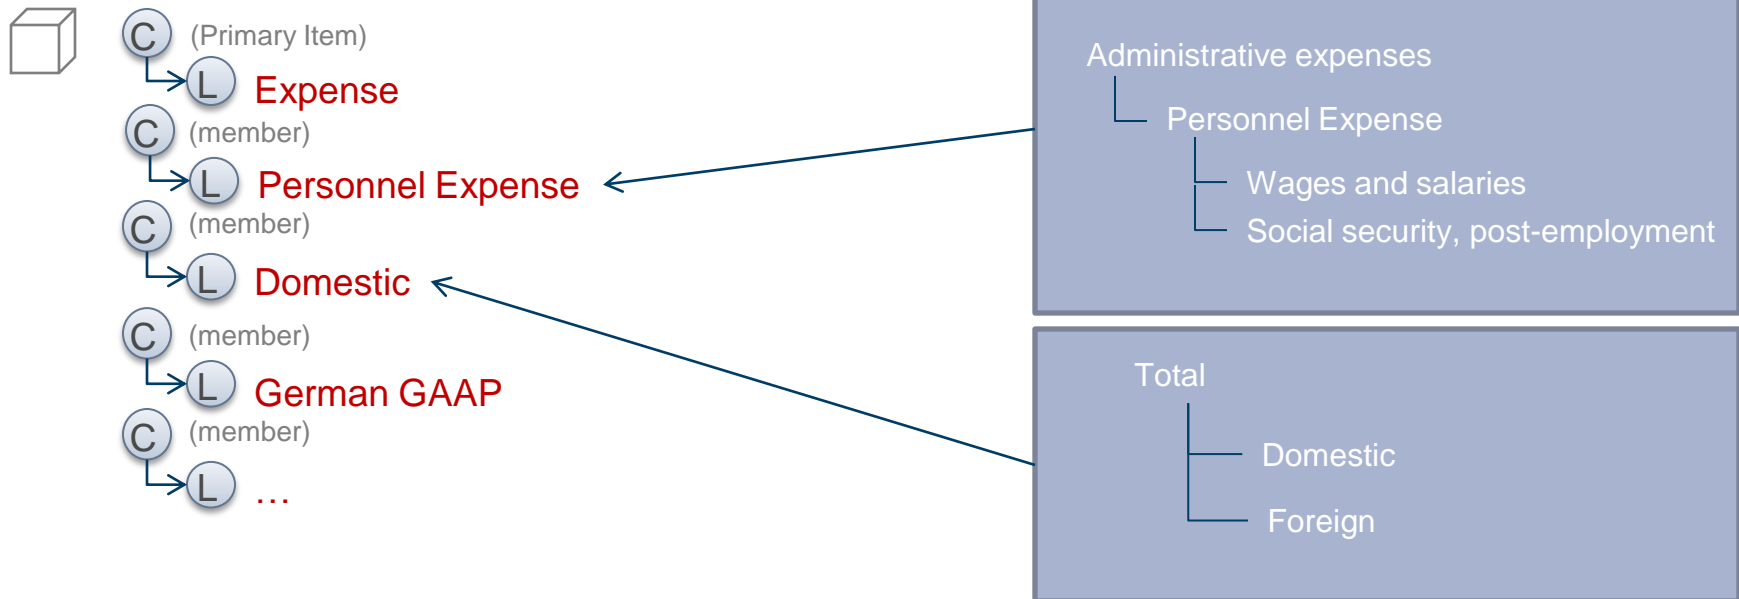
C (Primary Item)
L Expense
C (member)
L Personnel Expense
C (member)
L Domestic
C (member)
L German GAAP
C (member)
L …

Administrative expenses
Personnel Expense
Wages and salaries
Social security, post-employment

Total
Domestic
Foreign